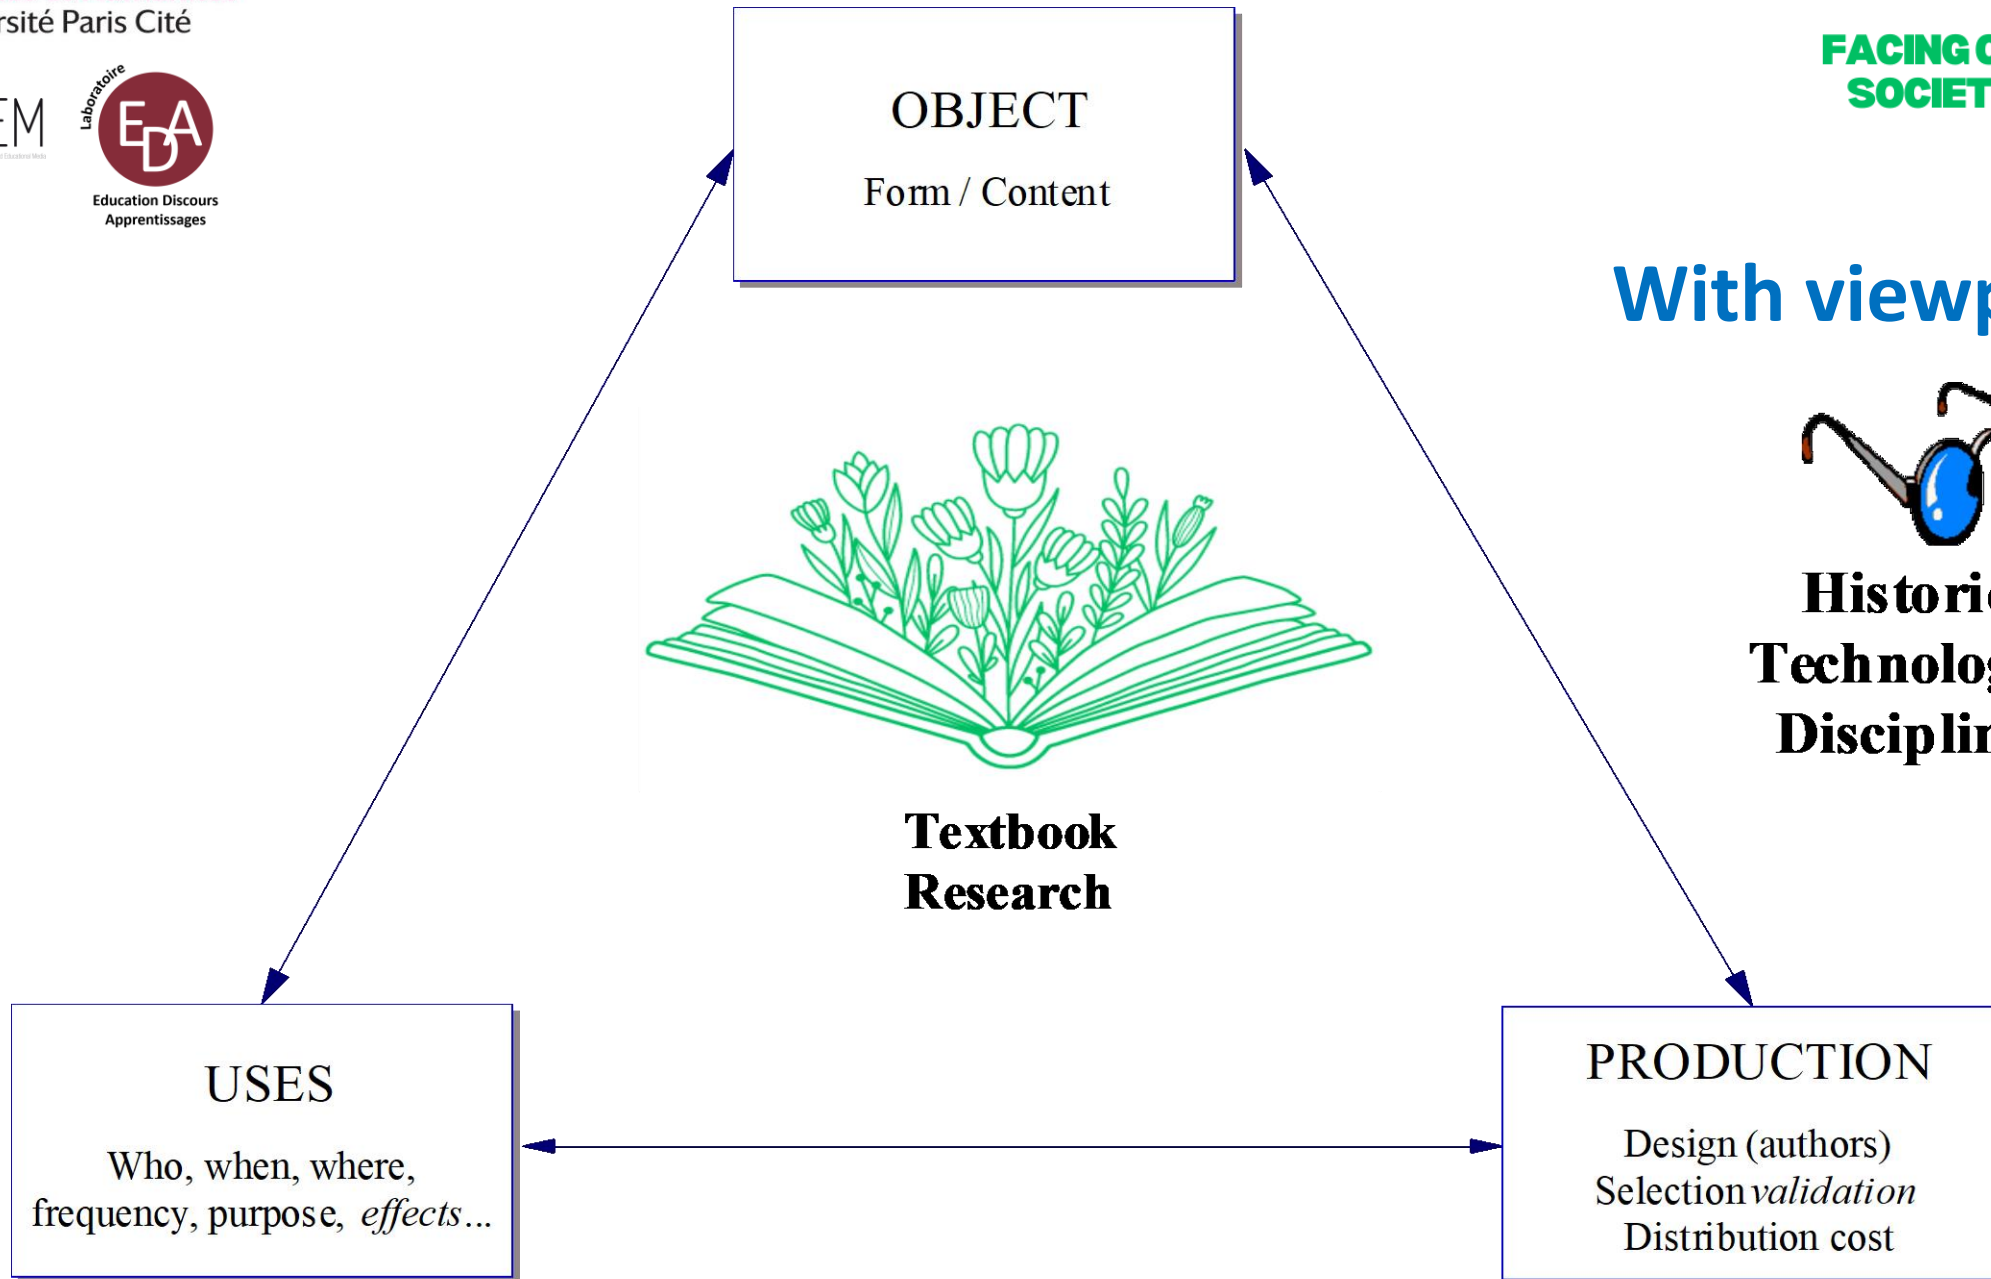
rsité Paris Cité

EM

Laboratoire
EDA
Education Discours Apprentissages

OBJECT
Form / Content

FACING C
SOCIET

With viewp

Histori
Technolog
Disciplin

Textbook
Research

USES
Who, when, where, frequency, purpose, *effects*…

PRODUCTION
Design (authors)
Selection *validation*
Distribution cost